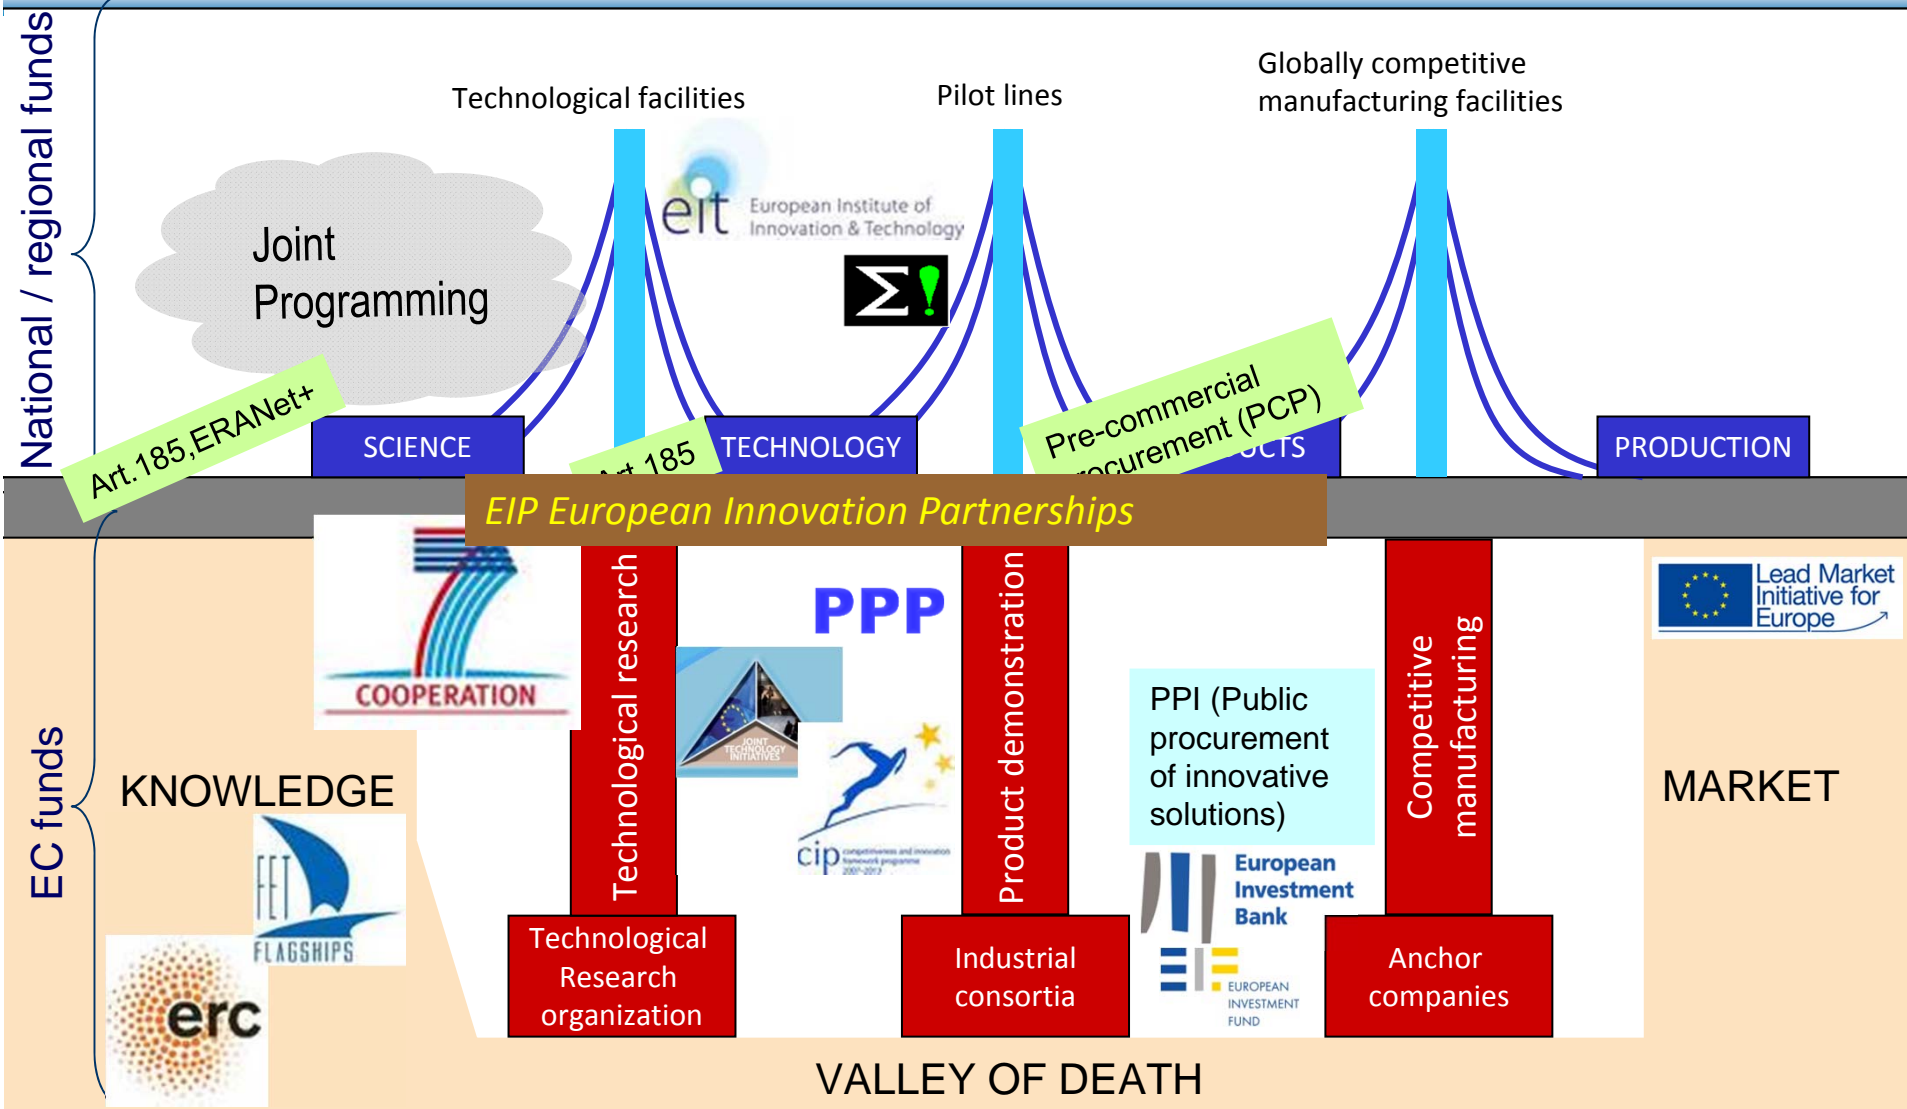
National / regional funds

Technological facilities

Pilot lines

Globally competitive manufacturing facilities

Joint Programming

eit European Institute of Innovation & Technology

Σ!

Art.185,ERANet+

SCIENCE

Art.185

TECHNOLOGY

Pre-commercial procurement (PCP)

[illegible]UCTS

PRODUCTION

EIP European Innovation Partnerships

COOPERATION

Technological research

PPP

JOINT TECHNOLOGY INITIATIVES

cip

Product demonstration

PPI (Public procurement of innovative solutions)

European Investment Bank

EUROPEAN INVESTMENT FUND

Competitive manufacturing

Lead Market Initiative for Europe

EC funds

KNOWLEDGE

FET FLAGSHIPS

erc

Technological Research organization

Industrial consortia

Anchor companies

MARKET

VALLEY OF DEATH